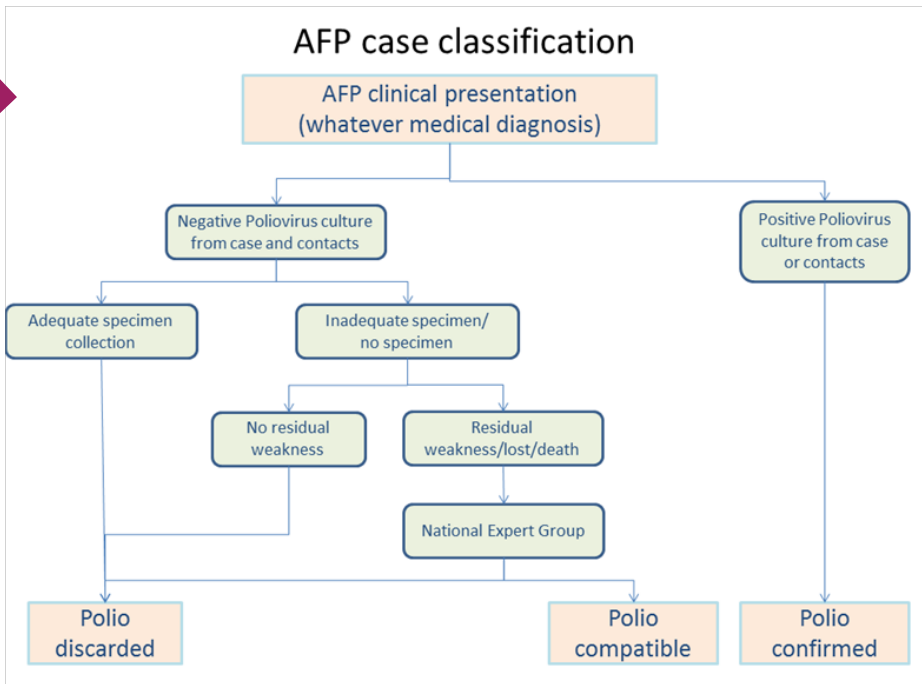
AFP case classification

AFP clinical presentation
(whatever medical diagnosis)

Negative Poliovirus culture from case and contacts

Positive Poliovirus culture from case or contacts

Adequate specimen collection

Inadequate specimen/ no specimen

No residual weakness

Residual weakness/lost/death

National Expert Group

Polio discarded

Polio compatible

Polio confirmed